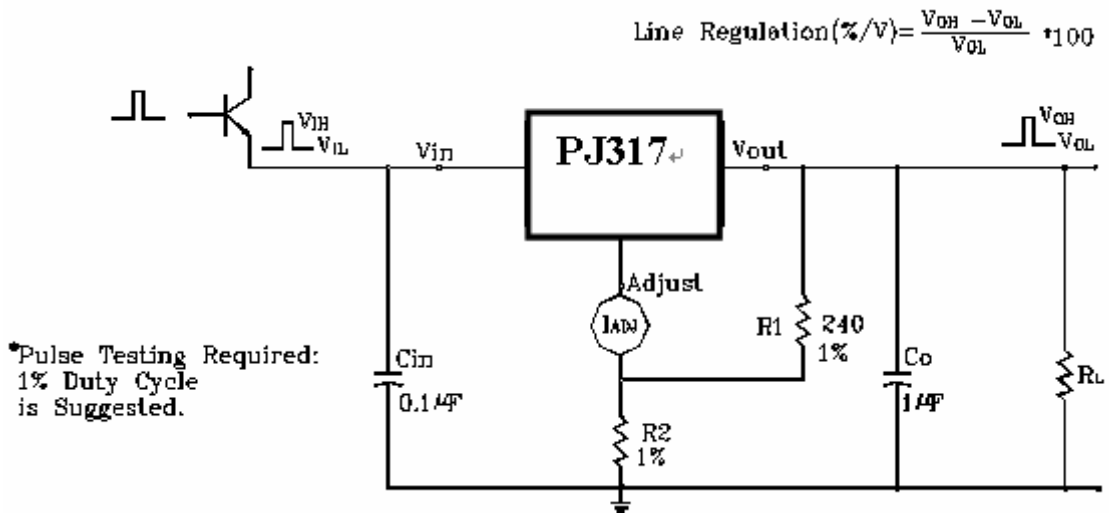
Line Regulation(%/V)= $\frac{V_{OH} - V_{OL}}{V_{OL}}$ *100

$V_{IH}$
$V_{IL}$

Vin

PJ317

Vout

$V_{OH}$
$V_{OL}$

Adjust

$I_{ADJ}$

R1 240 1%

*Pulse Testing Required: 1% Duty Cycle is Suggested.

Cin 0.1μF

Co 1μF

$R_L$

R2 1%